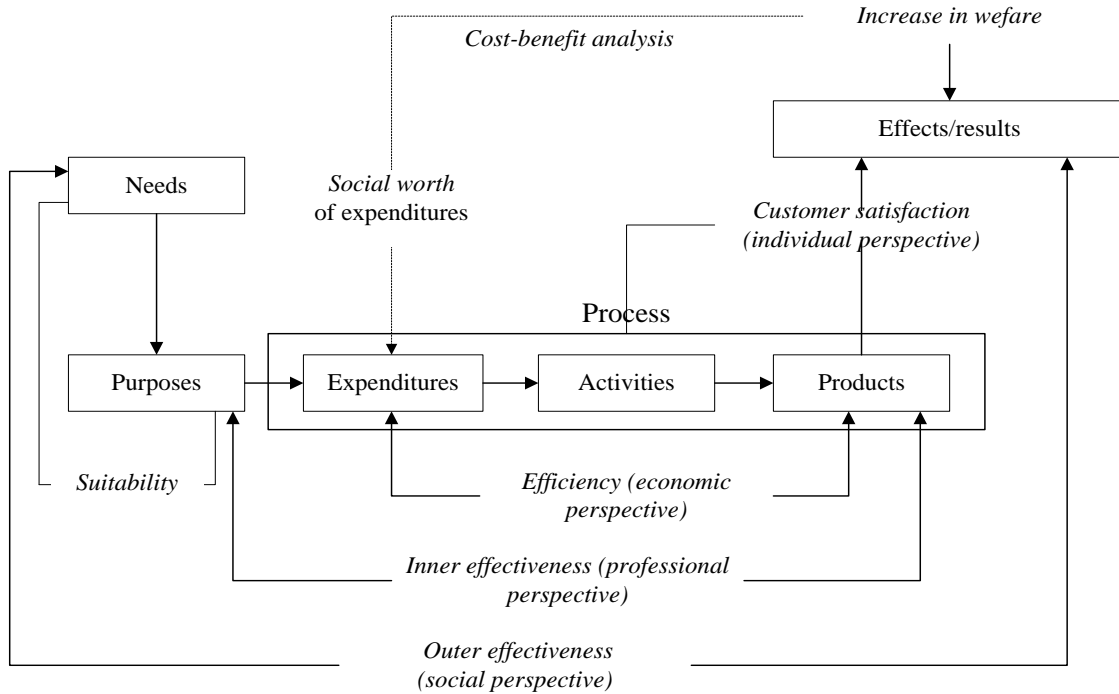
Increase in wefare

Cost-benefit analysis

Effects/results

Needs

Social worth of expenditures

Customer satisfaction (individual perspective)

Process

Purposes

Expenditures

Activities

Products

Suitability

Efficiency (economic perspective)

Inner effectiveness (professional perspective)

Outer effectiveness (social perspective)